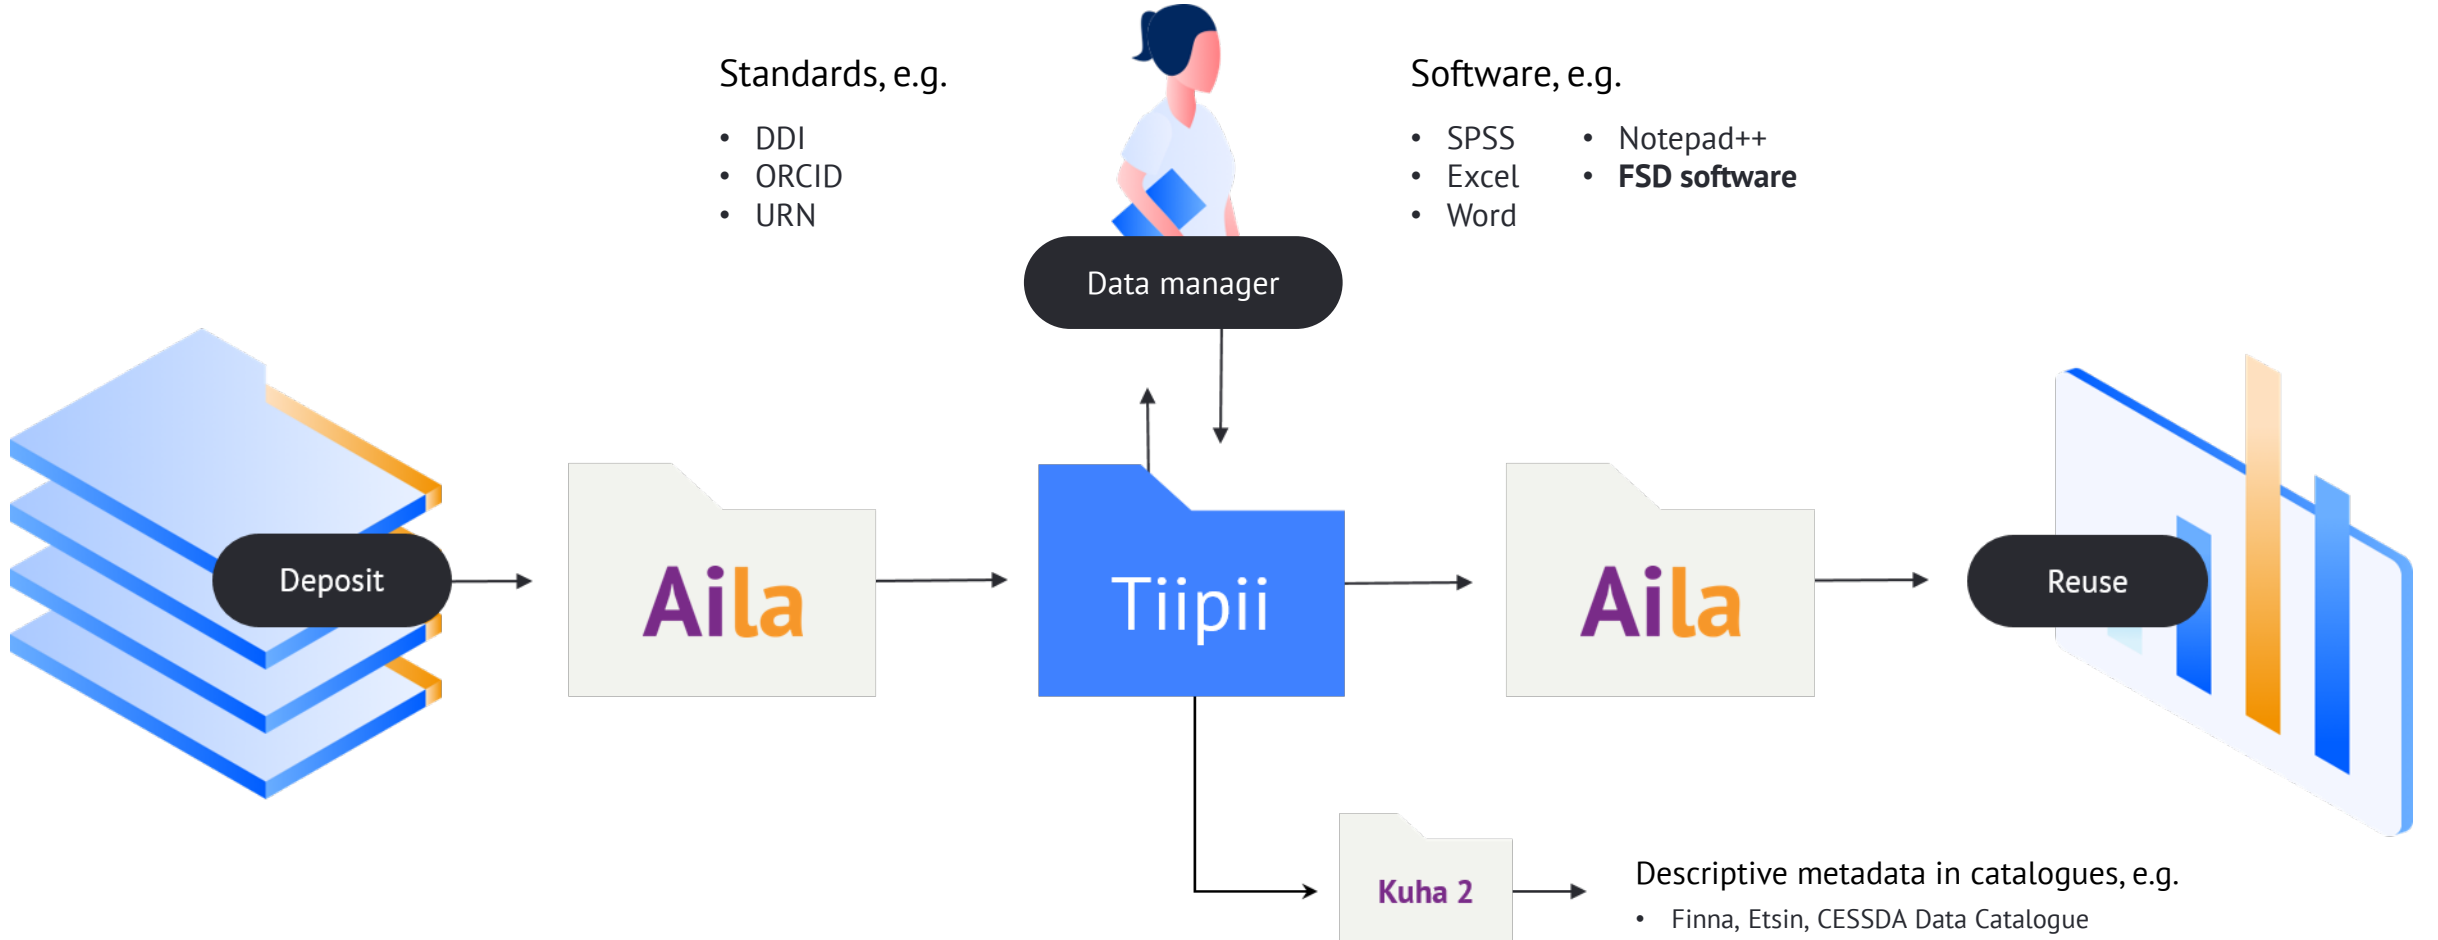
Standards, e.g.

- DDI
- ORCID
- URN

Software, e.g.

- SPSS
- Excel
- Word
- Notepad++
- **FSD software**

Data manager

Deposit

Aila

Tiipii

Aila

Reuse

Kuha 2

Descriptive metadata in catalogues, e.g.

- Finna, Etsin, CESSDA Data Catalogue